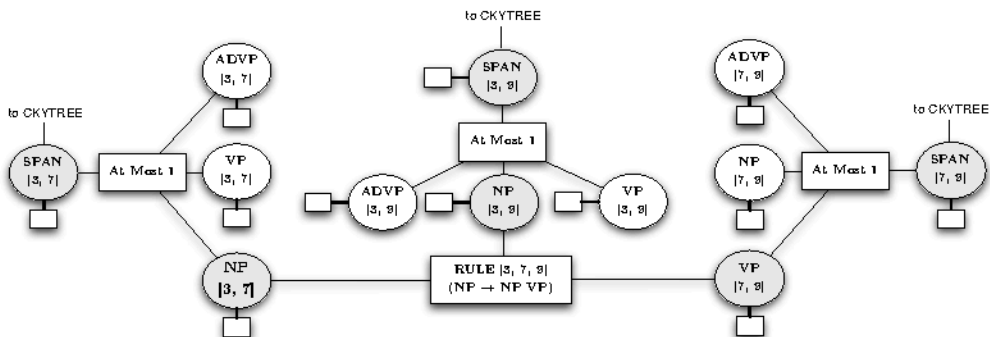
to CKYTREE

SPAN
[3, 9]

At Most 1

ADVP
[3, 9]

NP
[3, 9]

VP
[3, 9]

to CKYTREE

SPAN
[3, 7]

At Most 1

ADVP
[3, 7]

VP
[3, 7]

NP
[3, 7]

RULE [3, 7, 9]
(NP → NP VP)

ADVP
[7, 9]

NP
[7, 9]

At Most 1

to CKYTREE

SPAN
[7, 9]

VP
[7, 9]